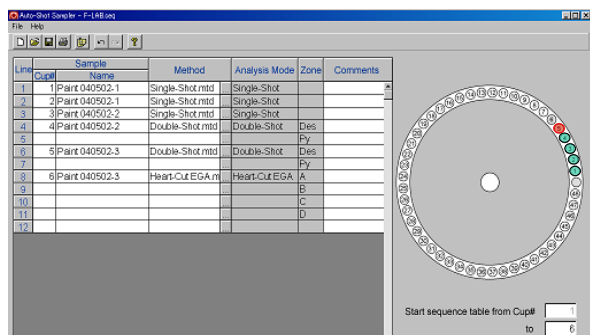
Auto-Shot Sampler - F-LAB.seq

File Help

| Line | Cup# | Sample Name | Method | | Analysis Mode | Zone | Comments |
|---|---|---|---|---|---|---|---|
| 1 | 1 | Paint 040502-1 | Single-Shot.mtd | ... | Single-Shot | | |
| 2 | 2 | Paint 040502-1 | Single-Shot.mtd | ... | Single-Shot | | |
| 3 | 3 | Paint 040502-2 | Single-Shot.mtd | ... | Single-Shot | | |
| 4 | 4 | Paint 040502-2 | Double-Shot.mtd | ... | Double-Shot | Des | |
| 5 | | | | ... | | Py | |
| 6 | 5 | Paint 040502-3 | Double-Shot.mtd | ... | Double-Shot | Des | |
| 7 | | | | ... | | Py | |
| 8 | 6 | Paint 040502-3 | Heart-Cut EGA.m | ... | Heart-Cut EGA | A | |
| 9 | | | | ... | | B | |
| 10 | | | | ... | | C | |
| 11 | | | | ... | | D | |
| 12 | | | | ... | | | |

Start sequence table from Cup# 1

to 6